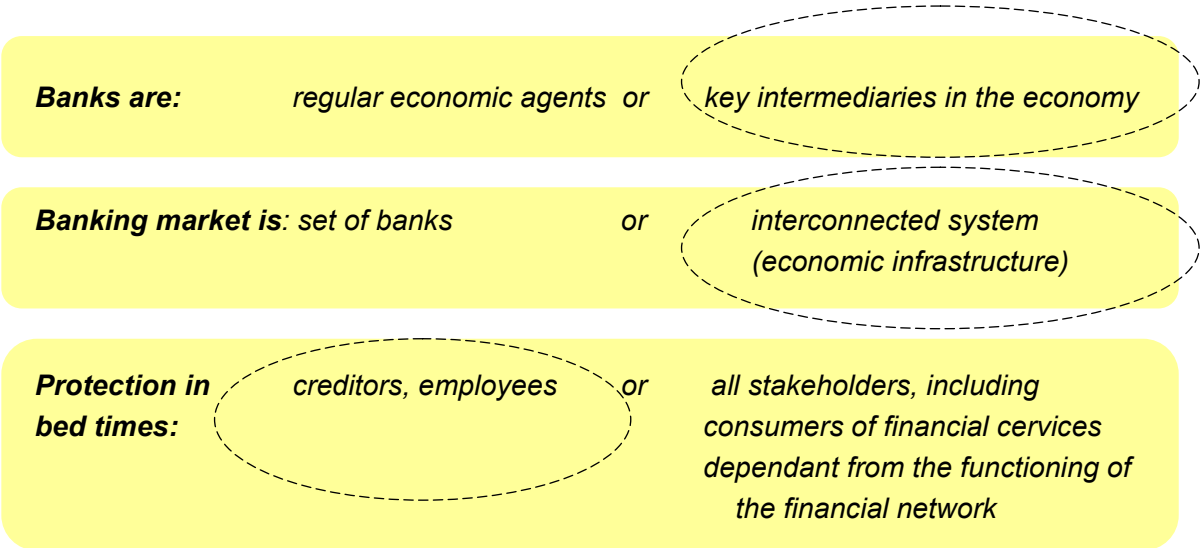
**Banks are:** regular economic agents or key intermediaries in the economy

**Banking market is**: set of banks or interconnected system (economic infrastructure)

**Protection in bed times:** creditors, employees or all stakeholders, including consumers of financial cervices dependant from the functioning of the financial network